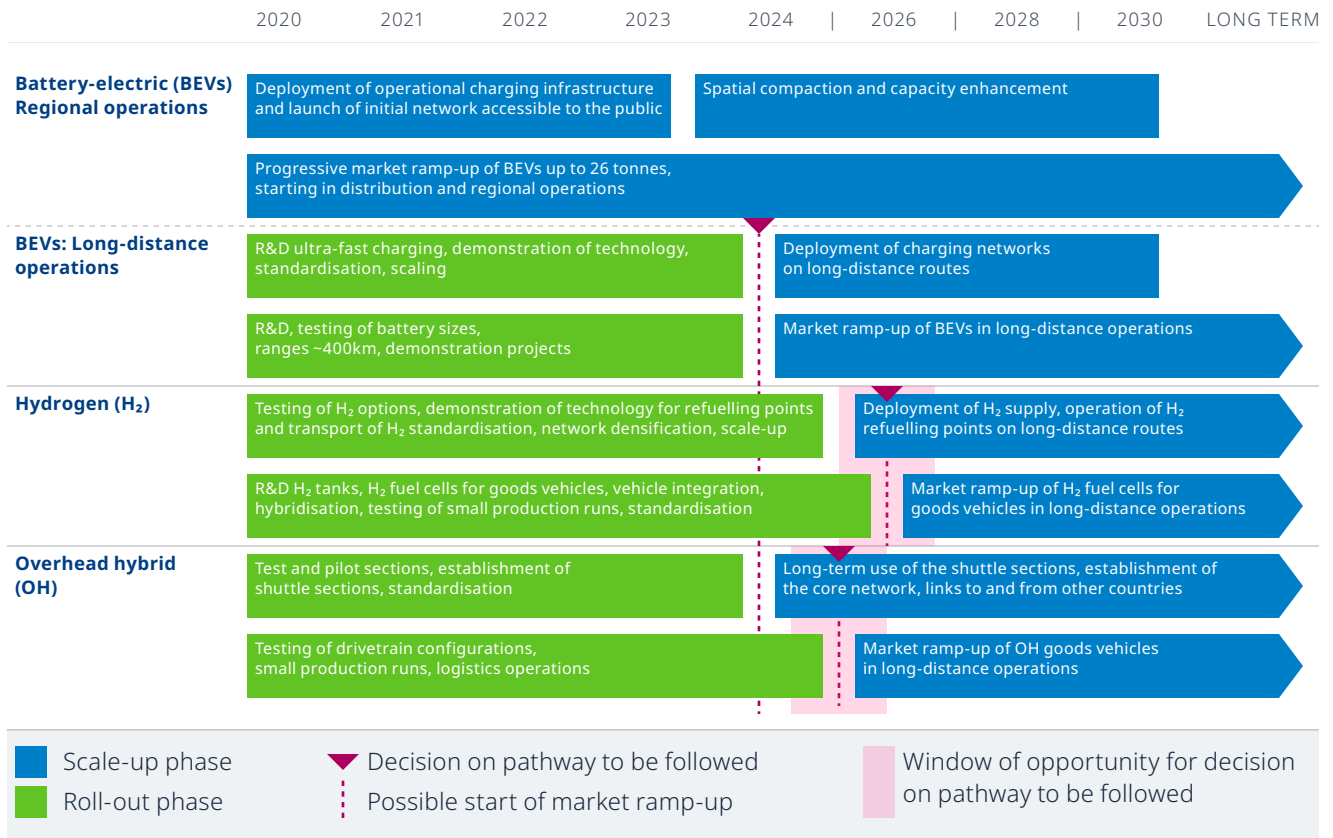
2020 2021 2022 2023 2024 | 2026 | 2028 | 2030 LONG TERM

Battery-electric (BEVs) Regional operations

Deployment of operational charging infrastructure and launch of initial network accessible to the public

Spatial compaction and capacity enhancement

Progressive market ramp-up of BEVs up to 26 tonnes, starting in distribution and regional operations

BEVs: Long-distance operations

R&D ultra-fast charging, demonstration of technology, standardisation, scaling

Deployment of charging networks on long-distance routes

R&D, testing of battery sizes, ranges ~400km, demonstration projects

Market ramp-up of BEVs in long-distance operations

Hydrogen ($H_2$)

Testing of $H_2$ options, demonstration of technology for refuelling points and transport of $H_2$ standardisation, network densification, scale-up

Deployment of $H_2$ supply, operation of $H_2$ refuelling points on long-distance routes

R&D $H_2$ tanks, $H_2$ fuel cells for goods vehicles, vehicle integration, hybridisation, testing of small production runs, standardisation

Market ramp-up of $H_2$ fuel cells for goods vehicles in long-distance operations

Overhead hybrid (OH)

Test and pilot sections, establishment of shuttle sections, standardisation

Long-term use of the shuttle sections, establishment of the core network, links to and from other countries

Testing of drivetrain configurations, small production runs, logistics operations

Market ramp-up of OH goods vehicles in long-distance operations

Scale-up phase
Roll-out phase
Decision on pathway to be followed
Possible start of market ramp-up
Window of opportunity for decision on pathway to be followed